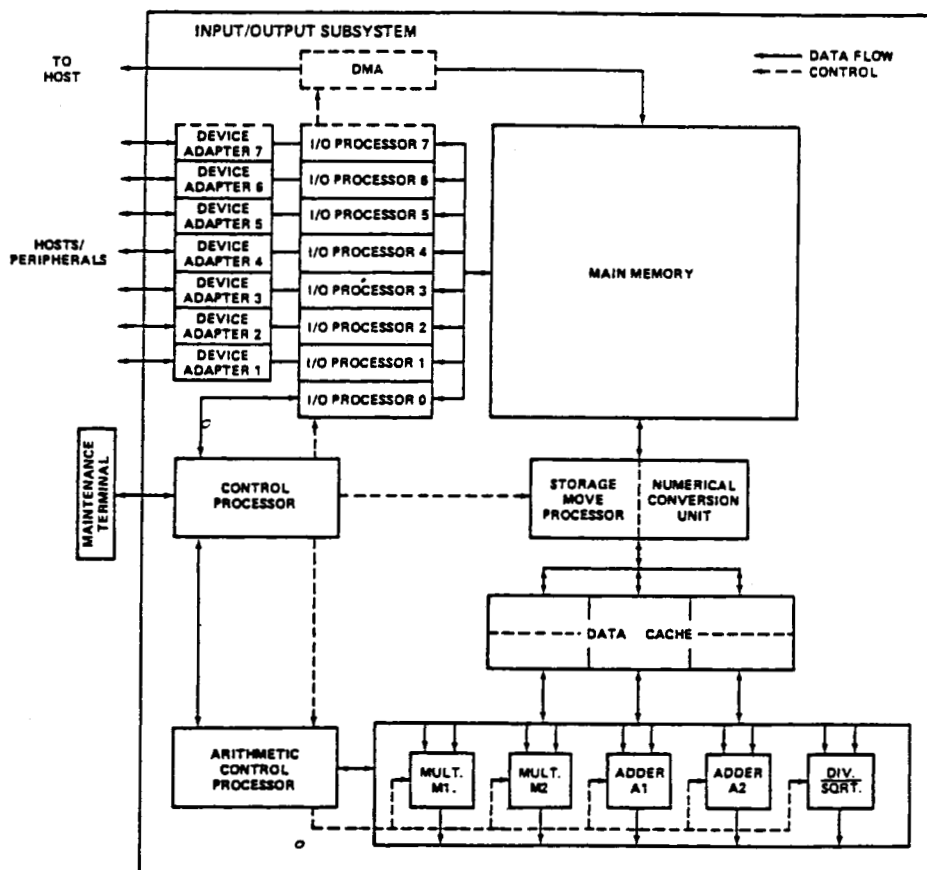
INPUT/OUTPUT SUBSYSTEM

DATA FLOW
CONTROL

TO HOST

DMA

DEVICE ADAPTER 7
DEVICE ADAPTER 6
DEVICE ADAPTER 5
DEVICE ADAPTER 4
DEVICE ADAPTER 3
DEVICE ADAPTER 2
DEVICE ADAPTER 1

HOSTS/ PERIPHERALS

I/O PROCESSOR 7
I/O PROCESSOR 6
I/O PROCESSOR 5
I/O PROCESSOR 4
I/O PROCESSOR 3
I/O PROCESSOR 2
I/O PROCESSOR 1
I/O PROCESSOR 0

MAIN MEMORY

MAINTENANCE TERMINAL

CONTROL PROCESSOR

STORAGE MOVE PROCESSOR

NUMERICAL CONVERSION UNIT

DATA CACHE

ARITHMETIC CONTROL PROCESSOR

MULT. M1.

MULT. M2

ADDER A1

ADDER A2

DIV. SQRT.